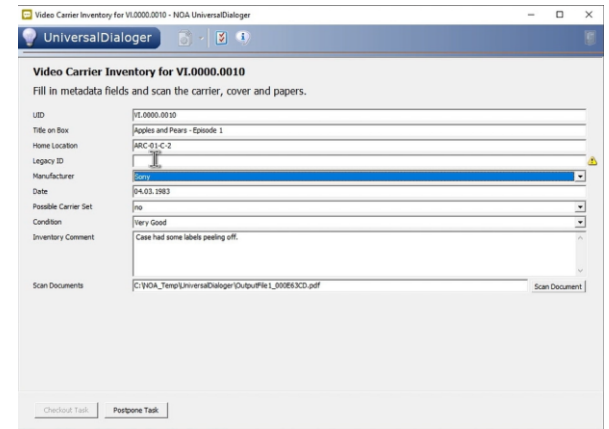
Video Carrier Inventory for VI.0000.0010 - NOA UniversalDialoger

UniversalDialoger

Video Carrier Inventory for VI.0000.0010

Fill in metadata fields and scan the carrier, cover and papers.

| | |
|---|---|
| UID | VI.0000.0010 |
| Title on Box | Apples and Pears - Episode 1 |
| Home Location | ARC-01-C-2 |
| Legacy ID | |
| Manufacturer | Sony |
| Date | 04.03.1983 |
| Possible Carrier Set | no |
| Condition | Very Good |
| Inventory Comment | Case had some labels peeling off. |
| Scan Documents | C:\NOA_Temp\UniversalDialoger\OutputFile1_000E63CD.pdf |

Scan Document

Checkout Task

Postpone Task